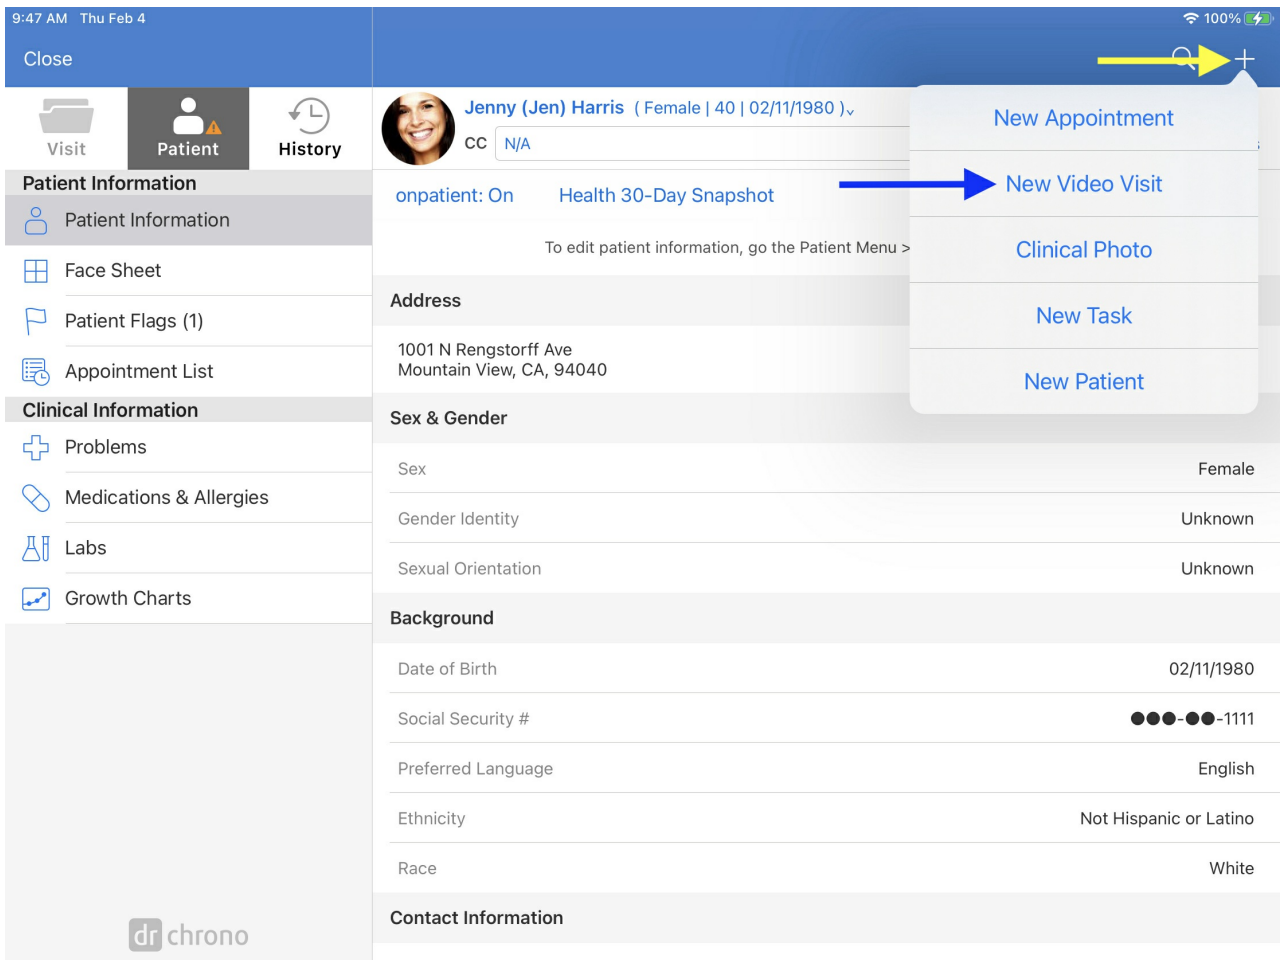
9:47 AM Thu Feb 4

100%

Close

Visit

Patient

History

Patient Information

Patient Information

Face Sheet

Patient Flags (1)

Appointment List

Clinical Information

Problems

Medications & Allergies

Labs

Growth Charts

dr chrono

Jenny (Jen) Harris ( Female | 40 | 02/11/1980 )

CC N/A

onpatient: On

Health 30-Day Snapshot

To edit patient information, go the Patient Menu >

New Appointment

New Video Visit

Clinical Photo

New Task

New Patient

Address

1001 N Rengstorff Ave
Mountain View, CA, 94040

Sex & Gender

| | |
|---|---|
| Sex | Female |
| Gender Identity | Unknown |
| Sexual Orientation | Unknown |

Background

| | |
|---|---|
| Date of Birth | 02/11/1980 |
| Social Security # | ●●●-●●-1111 |
| Preferred Language | English |
| Ethnicity | Not Hispanic or Latino |
| Race | White |

Contact Information